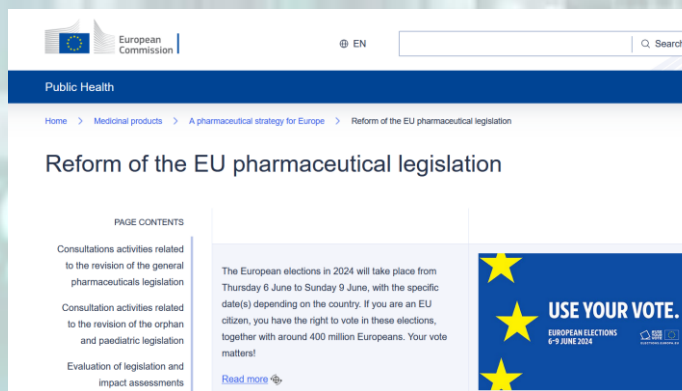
European Commission

EN

Search

Public Health

Home > Medicinal products > A pharmaceutical strategy for Europe > Reform of the EU pharmaceutical legislation

Reform of the EU pharmaceutical legislation

PAGE CONTENTS

Consultations activities related to the revision of the general pharmaceuticals legislation

Consultation activities related to the revision of the orphan and paediatric legislation

Evaluation of legislation and impact assessments

The European elections in 2024 will take place from Thursday 6 June to Sunday 9 June, with the specific date(s) depending on the country. If you are an EU citizen, you have the right to vote in these elections, together with around 400 million Europeans. Your vote matters!

Read more

USE YOUR VOTE.

EUROPEAN ELECTIONS 6-9 JUNE 2024